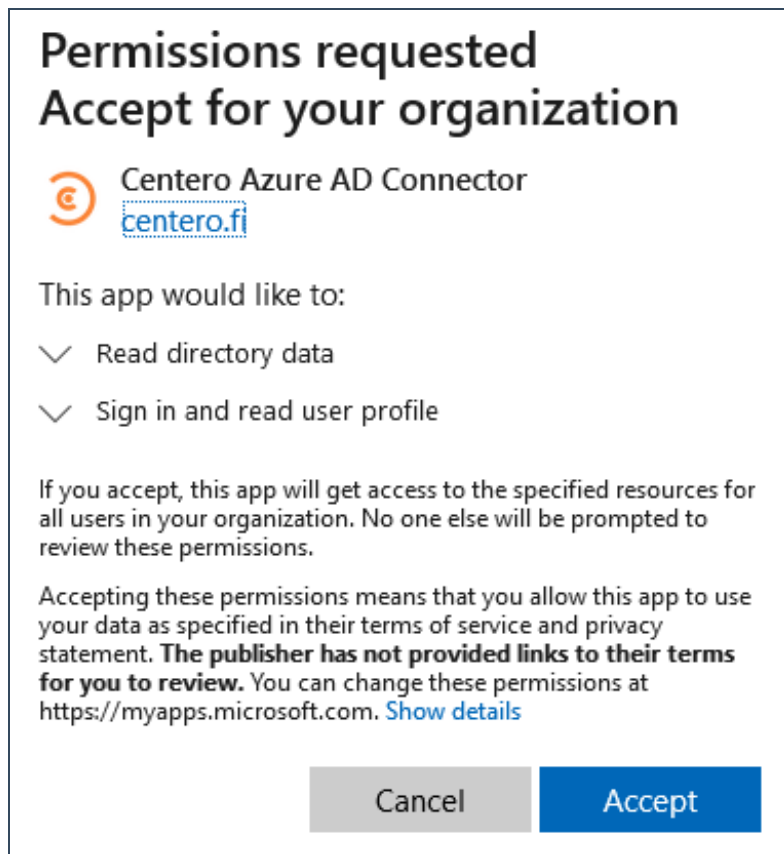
Permissions requested
Accept for your organization

Centero Azure AD Connector
centero.fi

This app would like to:

Read directory data

Sign in and read user profile

If you accept, this app will get access to the specified resources for all users in your organization. No one else will be prompted to review these permissions.

Accepting these permissions means that you allow this app to use your data as specified in their terms of service and privacy statement. **The publisher has not provided links to their terms for you to review.** You can change these permissions at https://myapps.microsoft.com. Show details

Cancel

Accept